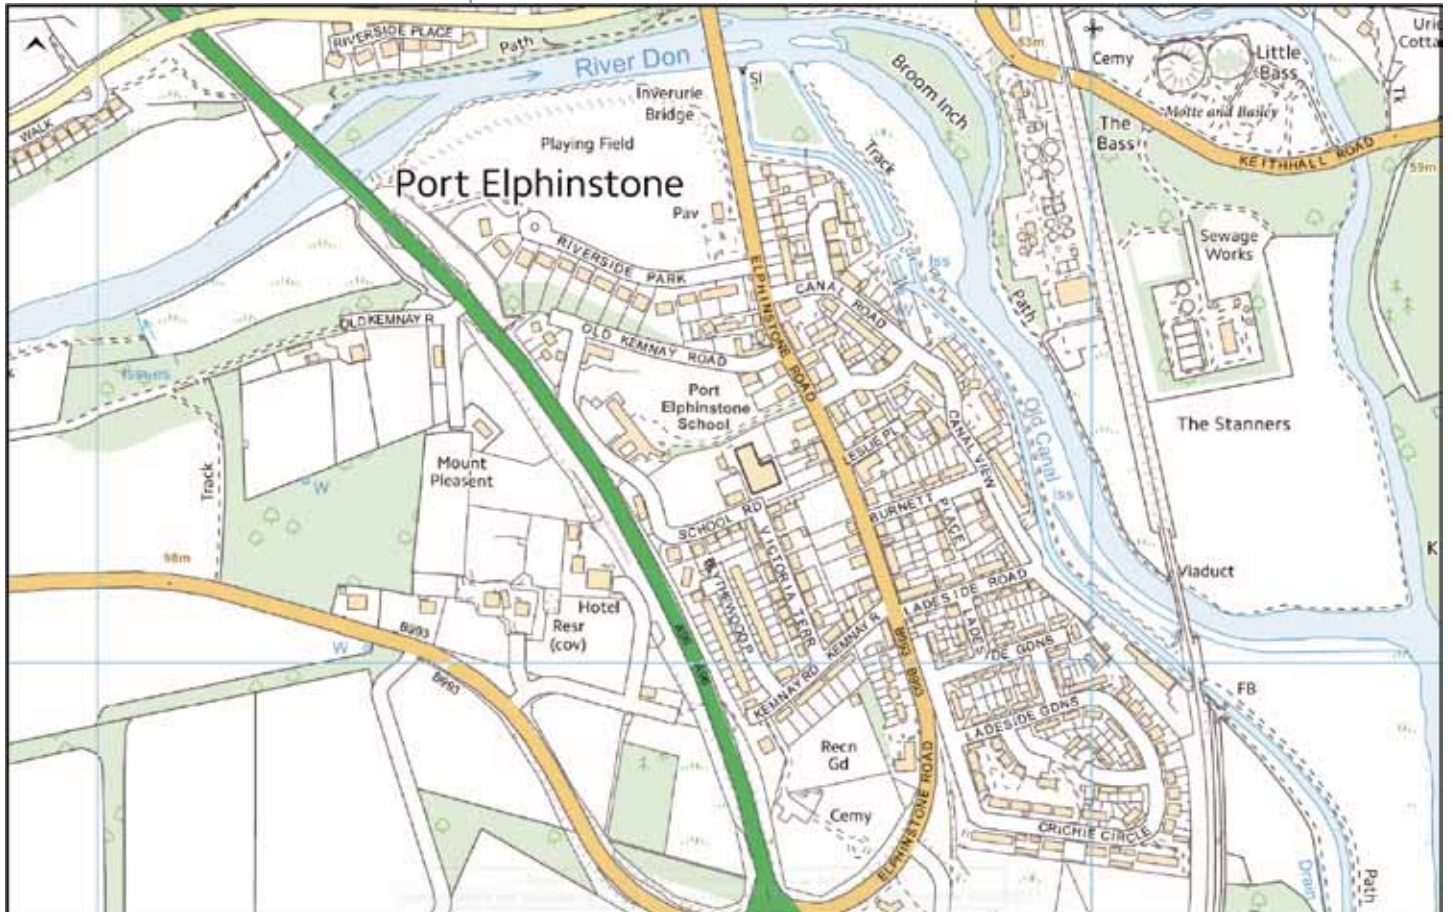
RIVERSIDE PLACE
Path
River Don
Sl
Inverurie Bridge
Broom Inch
Cemy
Little Bass
Motte and Bailey
The Bass
KEITHHALL ROAD
59m
53m
Uri
Cotta
Tk
WALK
Playing Field
Track
Port Elphinstone
Pav
RIVERSIDE PARK
ELPHINSTONE ROAD
CANAL ROAD
Iss
Sewage Works
Path
W
OLD KEMNAY R
OLD KEMNAY ROAD
Old Canal
Issues
Port Elphinstone School
The Stanners
LESLIE PL
CANAL VIEW
Track
Mount Pleasent
W
Iss
SCHOOL RD
VICTORIA TERR
BURNETT PLACE
98m
Viaduct
K
LADESIDE ROAD
Hotel
Resr (cov)
B993
KEMNAY R
B993
LADESIDE DE GDNS
W
B993
KEMNAY RD
FB
LADESIDE GDNS
Recn Gd
ELPHINSTONE ROAD
Cemy
CRICHIE CIRCLE
Drain
Path